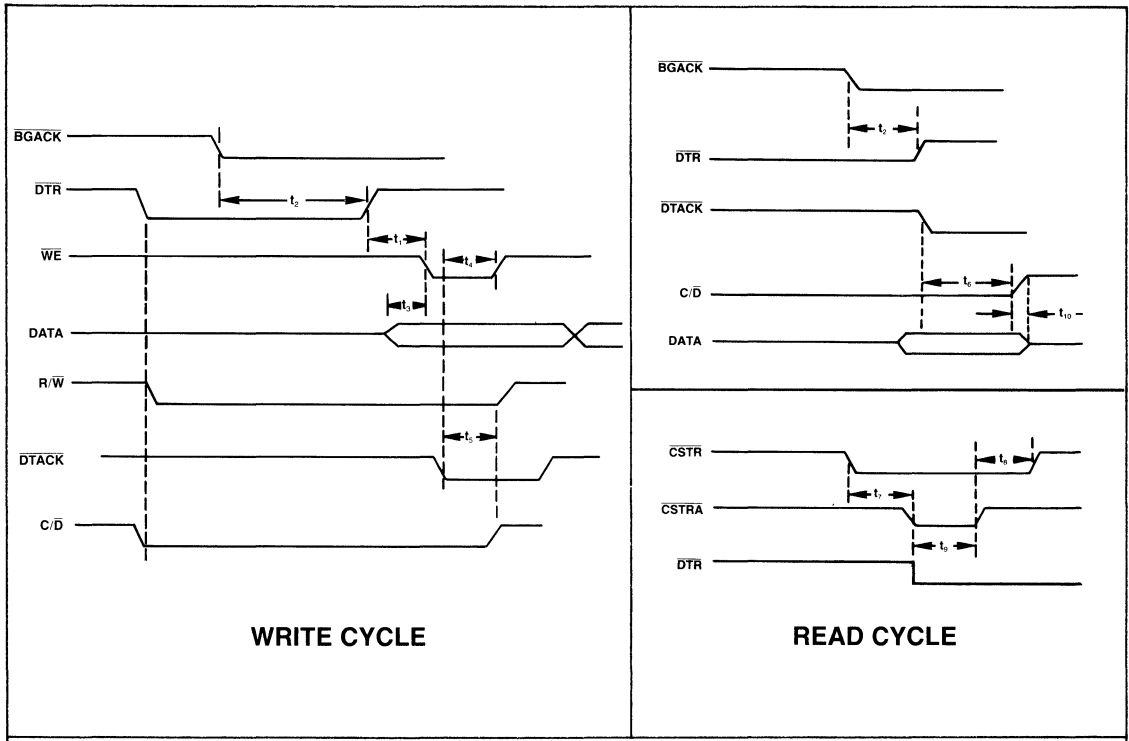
$\overline{BGACK}$

$\overline{DTR}$

$t_2$

$t_1$

$\overline{WE}$

$t_4$

$t_3$

DATA

$R/\overline{W}$

$t_5$

$\overline{DTACK}$

$C/\overline{D}$

WRITE CYCLE

$\overline{BGACK}$

$t_2$

$\overline{DTR}$

$\overline{DTACK}$

$t_6$

$C/\overline{D}$

$t_{10}$

DATA

$\overline{CSTR}$

$t_8$

$t_7$

$\overline{CSTRA}$

$t_9$

$\overline{DTR}$

READ CYCLE